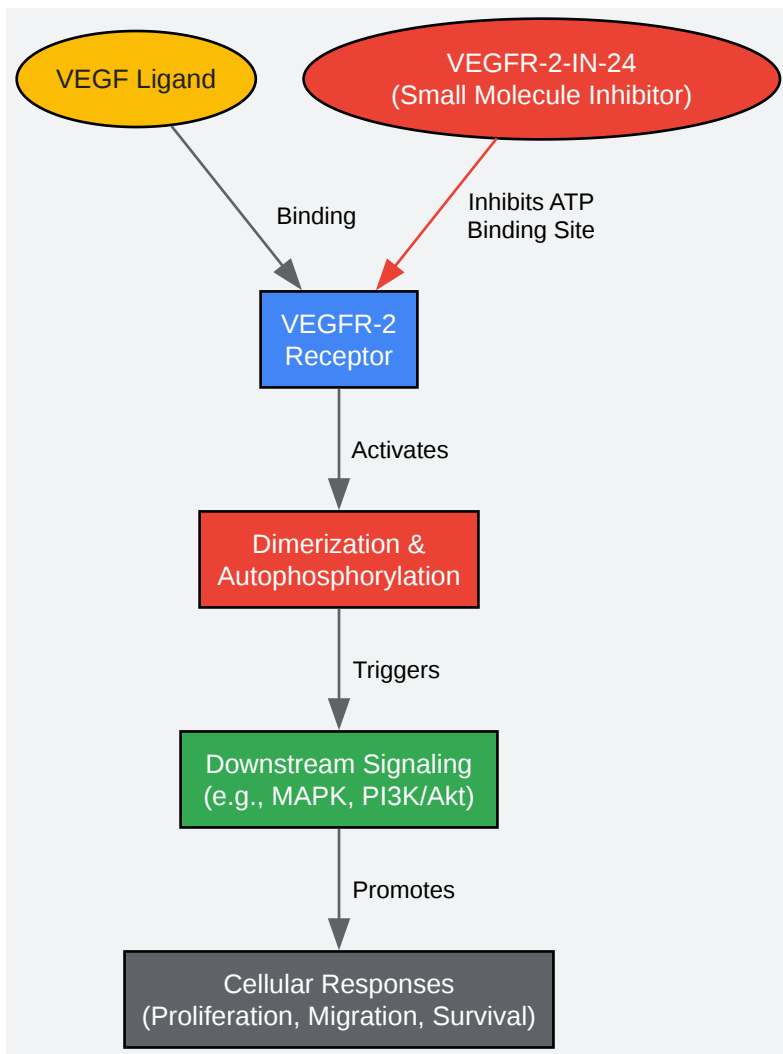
VEGF Ligand

VEGFR-2-IN-24
(Small Molecule Inhibitor)

Binding

Inhibits ATP
Binding Site

VEGFR-2
Receptor

Activates

Dimerization &
Autophosphorylation

Triggers

Downstream Signaling
(e.g., MAPK, PI3K/Akt)

Promotes

Cellular Responses
(Proliferation, Migration, Survival)